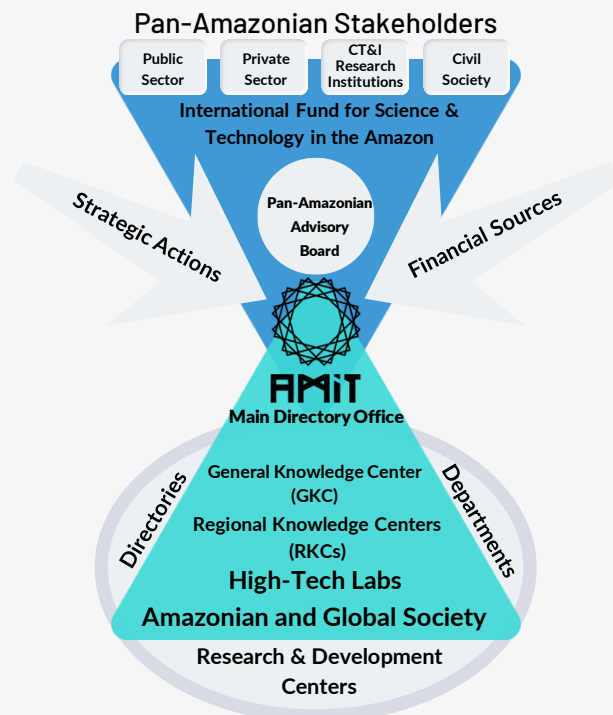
Pan-Amazonian Stakeholders

Public Sector

Private Sector

CT&I Research Institutions

Civil Society

International Fund for Science & Technology in the Amazon

Strategic Actions

Pan-Amazonian Advisory Board

Financial Sources

AMIT

Main Directory Office

Directories

Departments

General Knowledge Center (GKC)

Regional Knowledge Centers (RKCs)

High-Tech Labs

Amazonian and Global Society

Research & Development Centers